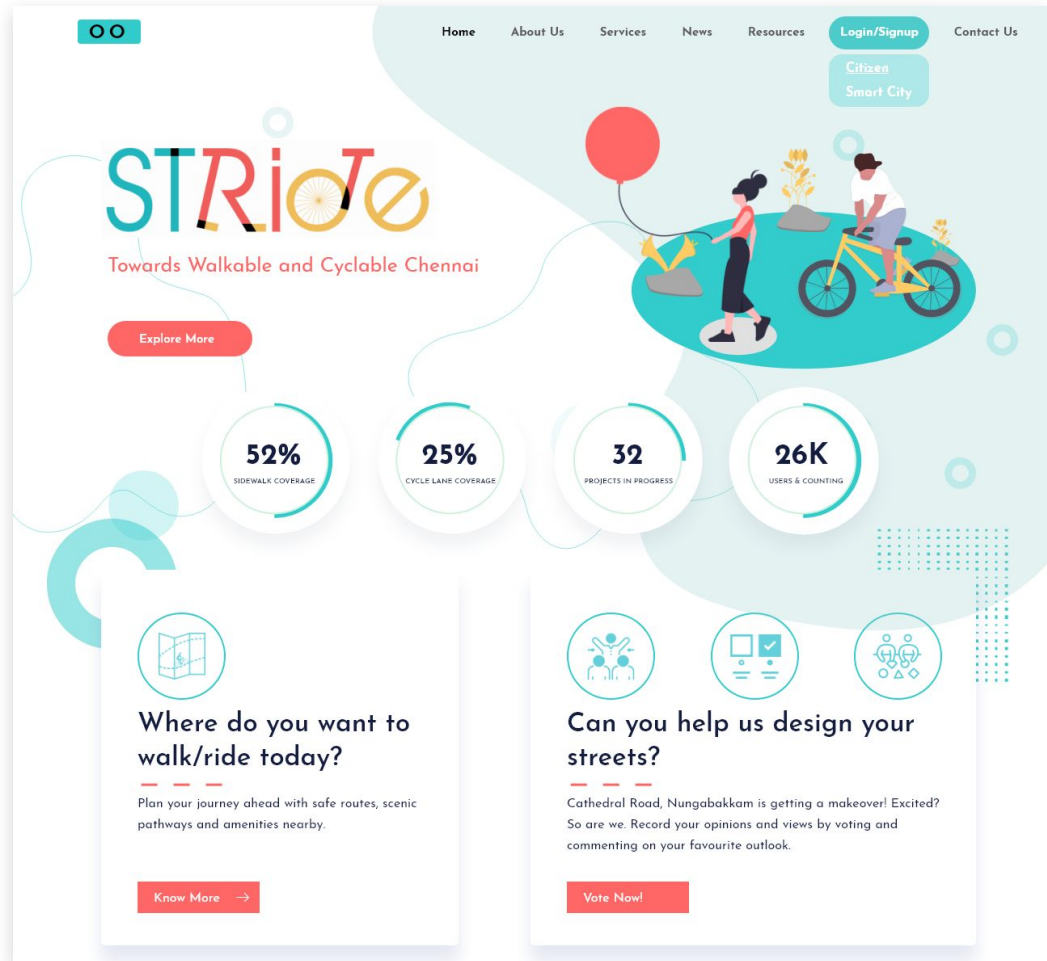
Home About Us Services News Resources Login/Signup Contact Us

Citizen
Smart City

STRide

Towards Walkable and Cyclable Chennai

Explore More

52%
SIDEWALK COVERAGE

25%
CYCLE LANE COVERAGE

32
PROJECTS IN PROGRESS

26K
USERS & COUNTING

Where do you want to walk/ride today?

Plan your journey ahead with safe routes, scenic pathways and amenities nearby.

Know More →

Can you help us design your streets?

Cathedral Road, Nungabakkam is getting a makeover! Excited? So are we. Record your opinions and views by voting and commenting on your favourite outlook.

Vote Now!